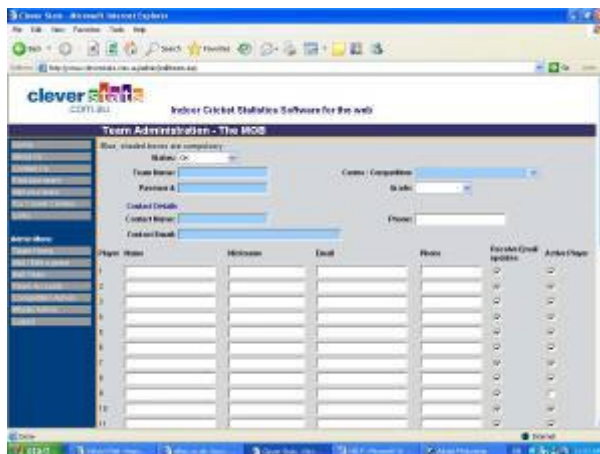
Clever Stats - Microsoft Internet Explorer

File Edit View Favorites Tools Help

Back Search Favorites

Address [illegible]

clever stats
.com.au

Indoor Cricket Statistics Software for the web

Team Administration - The MOB

Blue, shaded boxes are compulsory

Status: OK

Team Name:

Password:

Centre / Competition:

Grade:

Contact Details

Contact Name:

Phone:

Contact Email:

Administration

| Player | Name | Nickname | Email | Phone | Receive Email updates | Active Player |
|---|---|---|---|---|---|---|
| 1 | | | | | | |
| 2 | | | | | | |
| 3 | | | | | | |
| 4 | | | | | | |
| 5 | | | | | | |
| 6 | | | | | | |
| 7 | | | | | | |
| 8 | | | | | | |
| 9 | | | | | | |
| 10 | | | | | | |
| 11 | | | | | | |

Done

Internet

start